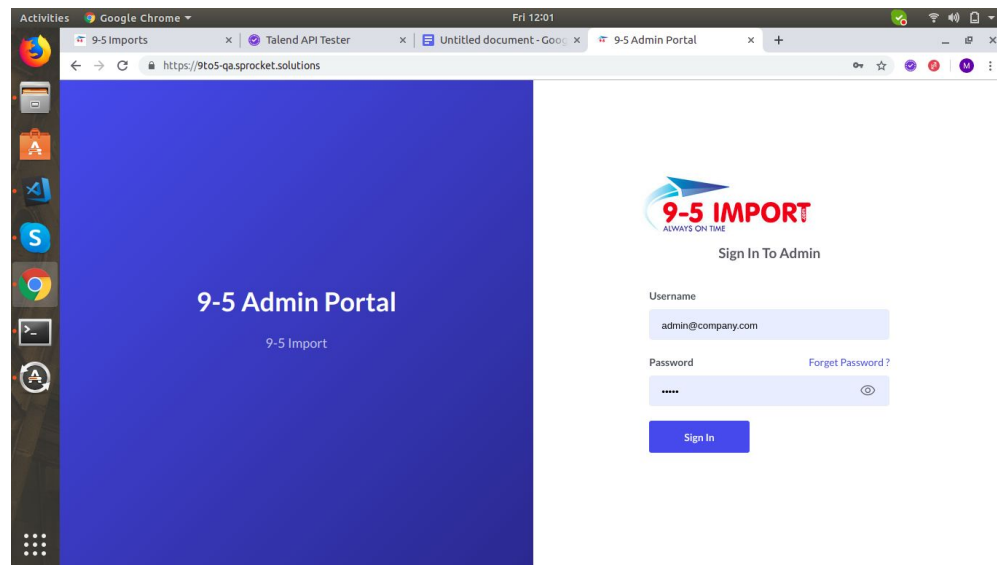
Activities Google Chrome ▾ Fri 12:01

9-5 Imports × Talend API Tester × Untitled document - Goog × 9-5 Admin Portal × +

https://9to5-qa.sprocket.solutions

9-5 Admin Portal

9-5 Import

9-5 IMPORT
ALWAYS ON TIME

Sign In To Admin

Username

admin@company.com

Password Forget Password ?

•••••

Sign In